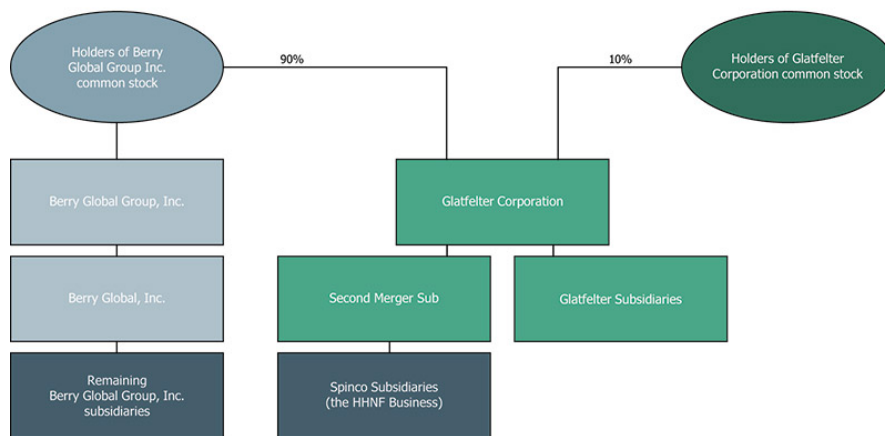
Holders of Berry Global Group Inc. common stock

90%

10%

Holders of Glatfelter Corporation common stock

Berry Global Group, Inc.

Glatfelter Corporation

Berry Global, Inc.

Second Merger Sub

Glatfelter Subsidiaries

Remaining Berry Global Group, Inc. subsidiaries

Spinco Subsidiaries (the HHNF Business)